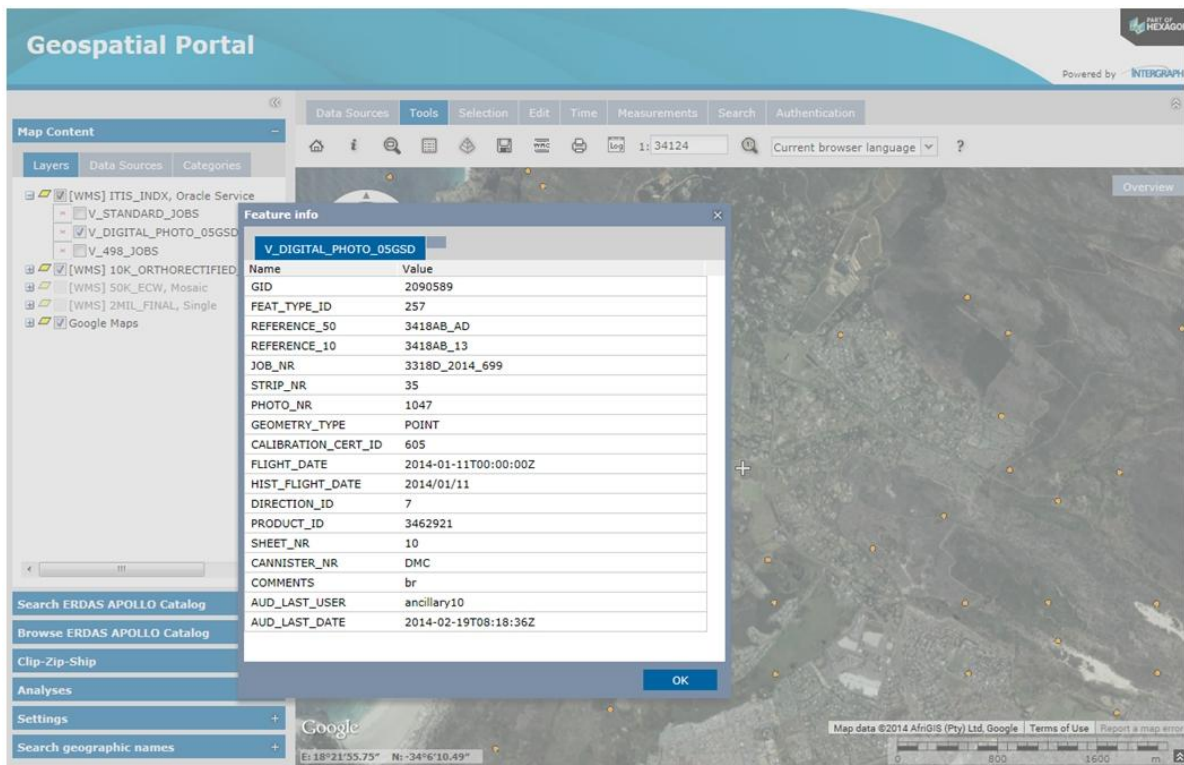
Geospatial Portal

PART OF HEXAGON

Powered by INTERGRAPH

Map Content

Layers Data Sources Categories

[WMS] ITIS_INDX, Oracle Service
V_STANDARD_JOBS
V_DIGITAL_PHOTO_05GSD
V_498_JOBS
[WMS] 10K_ORTHORECTIFIED
[WMS] 50K_ECW, Mosaic
[WMS] 2MIL_FINAL, Single
Google Maps

Search ERDAS APOLLO Catalog
Browse ERDAS APOLLO Catalog
Clip-Zip-Ship
Analyses
Settings
Search geographic names

Data Sources Tools Selection Edit Time Measurements Search Authentication

1: 34124 Current browser language ?

Overview

Feature info

V_DIGITAL_PHOTO_05GSD

| Name | Value |
|---|---|
| GID | 2090589 |
| FEAT_TYPE_ID | 257 |
| REFERENCE_50 | 3418AB_AD |
| REFERENCE_10 | 3418AB_13 |
| JOB_NR | 3318D_2014_699 |
| STRIP_NR | 35 |
| PHOTO_NR | 1047 |
| GEOMETRY_TYPE | POINT |
| CALIBRATION_CERT_ID | 605 |
| FLIGHT_DATE | 2014-01-11T00:00:00Z |
| HIST_FLIGHT_DATE | 2014/01/11 |
| DIRECTION_ID | 7 |
| PRODUCT_ID | 3462921 |
| SHEET_NR | 10 |
| CANNISTER_NR | DMC |
| COMMENTS | br |
| AUD_LAST_USER | ancillary10 |
| AUD_LAST_DATE | 2014-02-19T08:18:36Z |

OK

Google

Map data ©2014 AfriGIS (Pty) Ltd, Google Terms of Use Report a map error

E: 18°21'55.75" N: -34°6'10.49"

0 800 1600 m